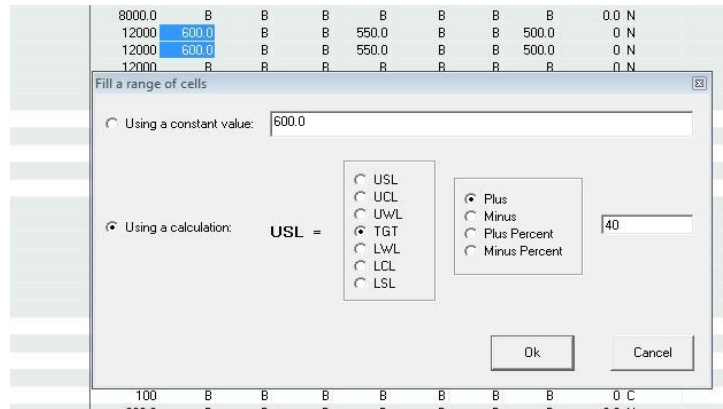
| 8000.0 | B | B | B | B | B | B | B | 0.0 N |
|---|---|---|---|---|---|---|---|---|
| 12000 | 600.0 | B | B | 550.0 | B | B | 500.0 | 0 N |
| 12000 | 600.0 | B | B | 550.0 | B | B | 500.0 | 0 N |
| 12000 | B | B | B | B | B | B | B | 0 N |

Fill a range of cells

Using a constant value: 600.0

Using a calculation: USL =

USL
UCL
UWL
TGT
LWL
LCL
LSL

Plus
Minus
Plus Percent
Minus Percent

40

Ok

Cancel

| 100 | B | B | B | B | B | B | B | 0 C |
|---|---|---|---|---|---|---|---|---|